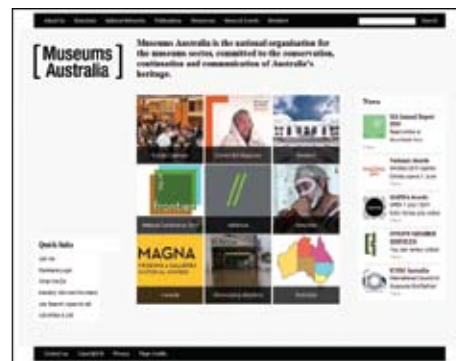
About Us Branches National Networks Publications Resources News & Events Members Search

[ Museums Australia

Museums Australia is the national organisation for the museums sector, committed to the conservation, continuation and communication of Australia's heritage.

News

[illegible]

Quick links

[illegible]

MAGNA

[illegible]

Contact us Copyright Privacy Page credits